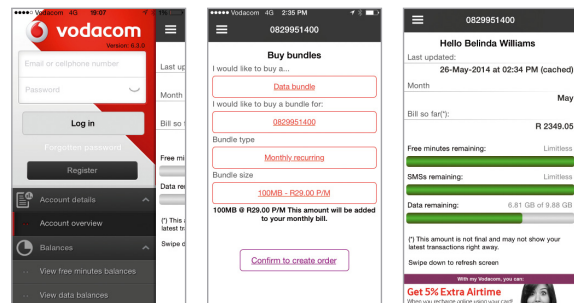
●●●●○ Vodacom 4G 19:07

vodacom
Version 6.3.0

Email or cellphone number

Password

Log in

Forgotten password

Register

Account details

Account overview

Balances

View free minutes balances

View data balances

Last up

Month

Bill so f

Free mi

Data re

(*) This a latest tra

Swipe do

●●●●○ Vodacom 4G 2:35 PM

0829951400

Buy bundles

I would like to buy a...

Data bundle

I would like to buy a bundle for:

0829951400

Bundle type

Monthly recurring

Bundle size

100MB - R29.00 P/M

100MB @ R29.00 P/M This amount will be added to your monthly bill.

Confirm to create order

0829951400

Hello Belinda Williams

Last updated:

26-May-2014 at 02:34 PM (cached)

Month

May

Bill so far(*):

R 2349.05

Free minutes remaining:

Limitless

SMSs remaining:

Limitless

Data remaining:

6.81 GB of 9.88 GB

(*) This amount is not final and may not show your latest transactions right away.

Swipe down to refresh screen

With my Vodacom, you can:

Get 5% Extra Airtime

When you recharge online using your card!